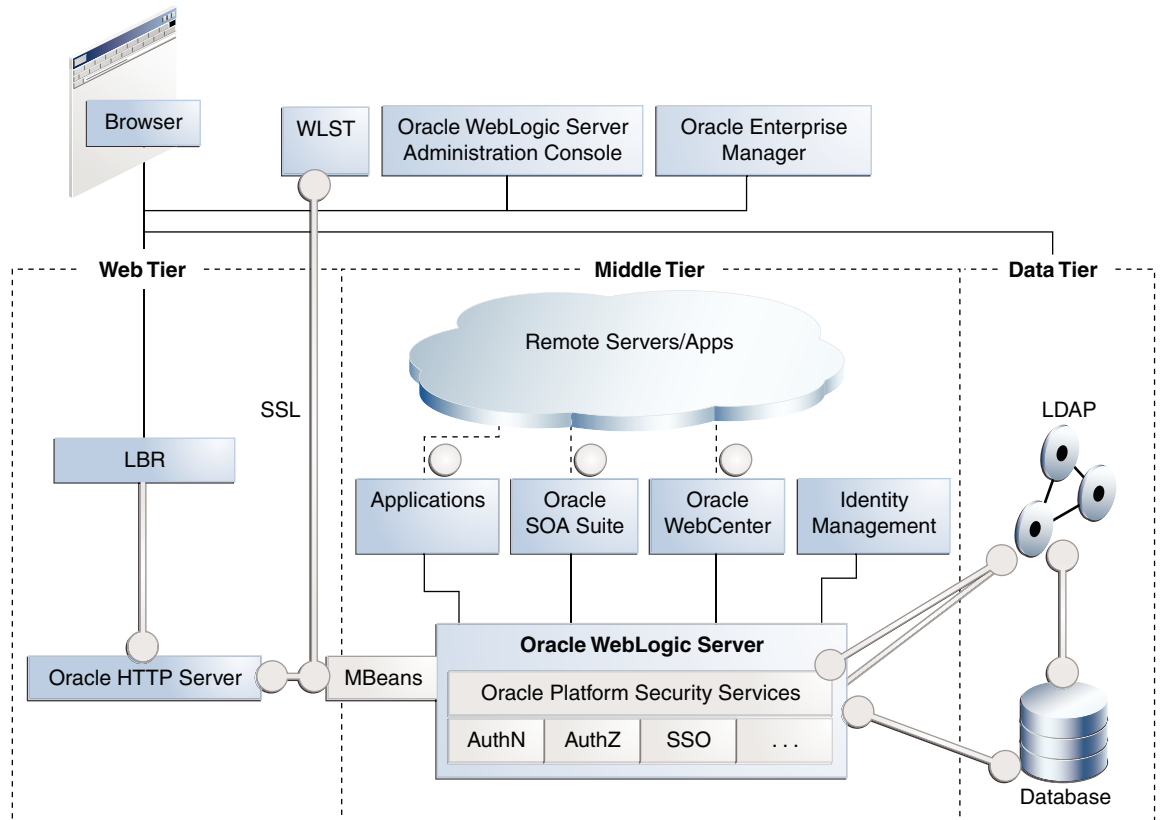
Browser

WLST

Oracle WebLogic Server Administration Console

Oracle Enterprise Manager

Web Tier

Middle Tier

Data Tier

Remote Servers/Apps

SSL

LDAP

LBR

Applications

Oracle SOA Suite

Oracle WebCenter

Identity Management

Oracle WebLogic Server

Oracle HTTP Server

MBeans

Oracle Platform Security Services

AuthN

AuthZ

SSO

. . .

Database